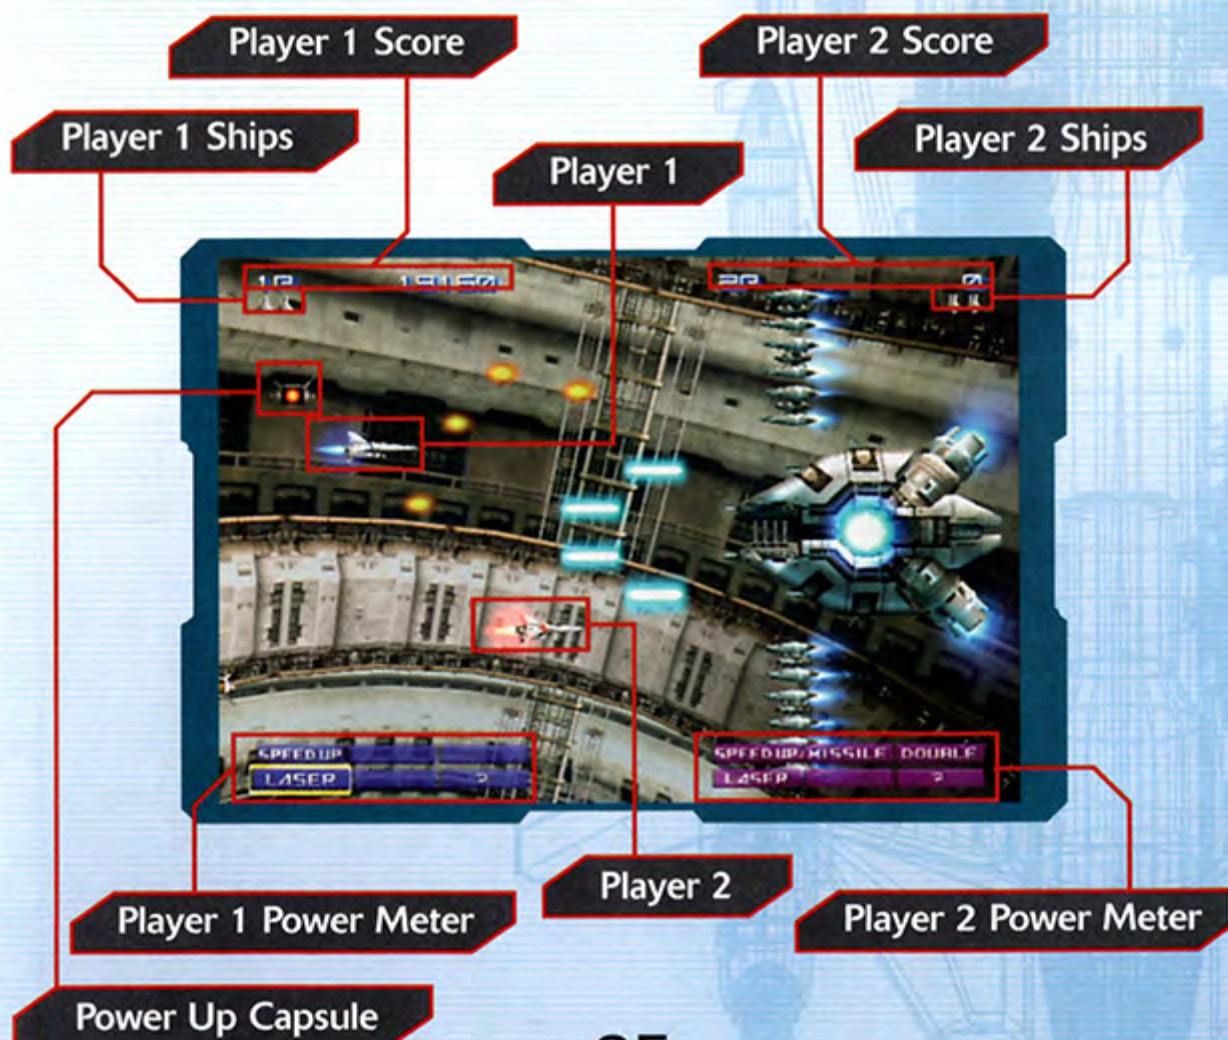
Player 1 Score

Player 2 Score

Player 1 Ships

Player 2 Ships

Player 1

1P

191560

2P

0

SPEEDUP

LASER

?

SPEEDUP/MISSILE DOUBLE

LASER

?

Player 2

Player 1 Power Meter

Player 2 Power Meter

Power Up Capsule

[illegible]